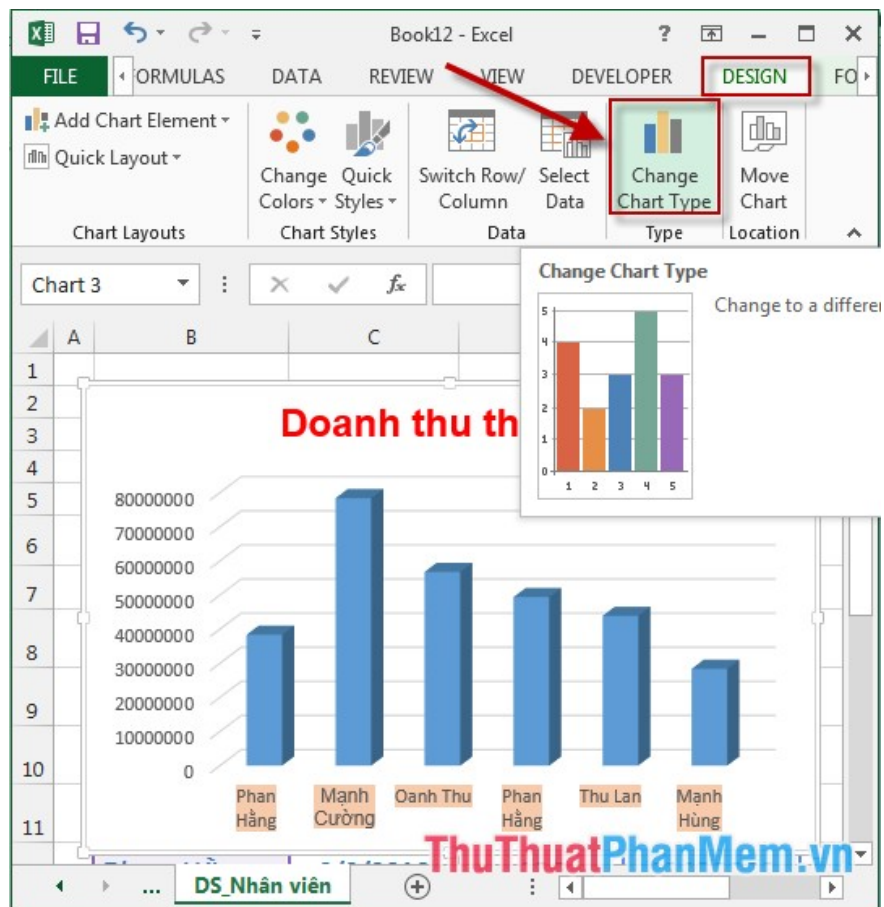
Book12 - Excel

? — ✕

FILE ORMULAS DATA REVIEW VIEW DEVELOPER DESIGN FO

Add Chart Element
Quick Layout
Chart Layouts

Change Colors
Quick Styles
Chart Styles

Switch Row/ Column
Select Data
Data

Change Chart Type
Type

Move Chart
Location

Chart 3

$f_x$

Change Chart Type

Change to a differe

A B C

1
2
3
4
5
6
7
8
9
10
11

Doanh thu th

80000000
70000000
60000000
50000000
40000000
30000000
20000000
10000000
0

Phan Hằng
Mạnh Cường
Oanh Thu
Phan Hằng
Thu Lan
Mạnh Hùng

... DS_Nhân viên

ThuThuatPhanMem.vn